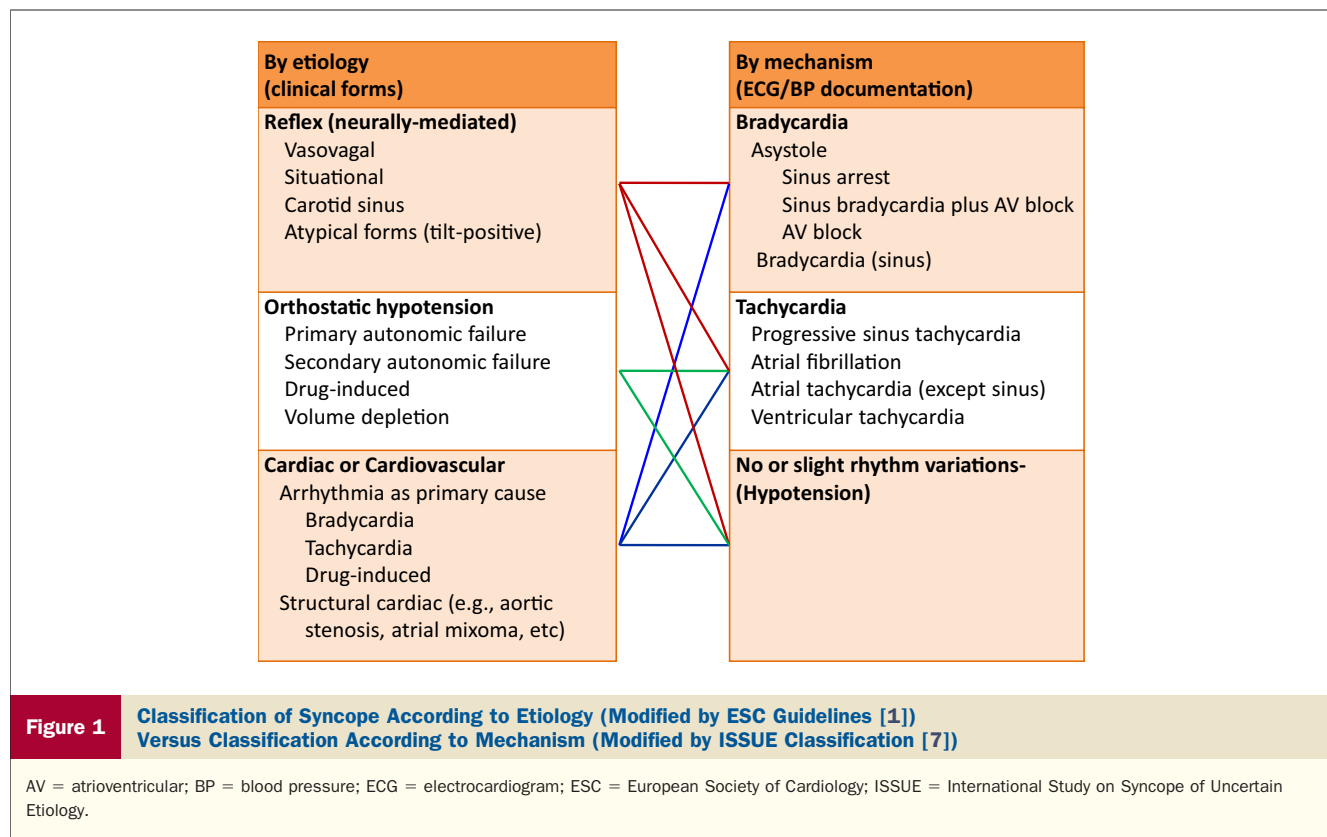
By etiology
(clinical forms)

Reflex (neurally-mediated)
Vasovagal
Situational
Carotid sinus
Atypical forms (tilt-positive)

Orthostatic hypotension
Primary autonomic failure
Secondary autonomic failure
Drug-induced
Volume depletion

Cardiac or Cardiovascular
Arrhythmia as primary cause
Bradycardia
Tachycardia
Drug-induced
Structural cardiac (e.g., aortic stenosis, atrial mixoma, etc)

By mechanism
(ECG/BP documentation)

Bradycardia
Asystole
Sinus arrest
Sinus bradycardia plus AV block
AV block
Bradycardia (sinus)

Tachycardia
Progressive sinus tachycardia
Atrial fibrillation
Atrial tachycardia (except sinus)
Ventricular tachycardia

No or slight rhythm variations-
(Hypotension)

Figure 1 Classification of Syncope According to Etiology (Modified by ESC Guidelines [1]) Versus Classification According to Mechanism (Modified by ISSUE Classification [7])

AV = atrioventricular; BP = blood pressure; ECG = electrocardiogram; ESC = European Society of Cardiology; ISSUE = International Study on Syncope of Uncertain Etiology.